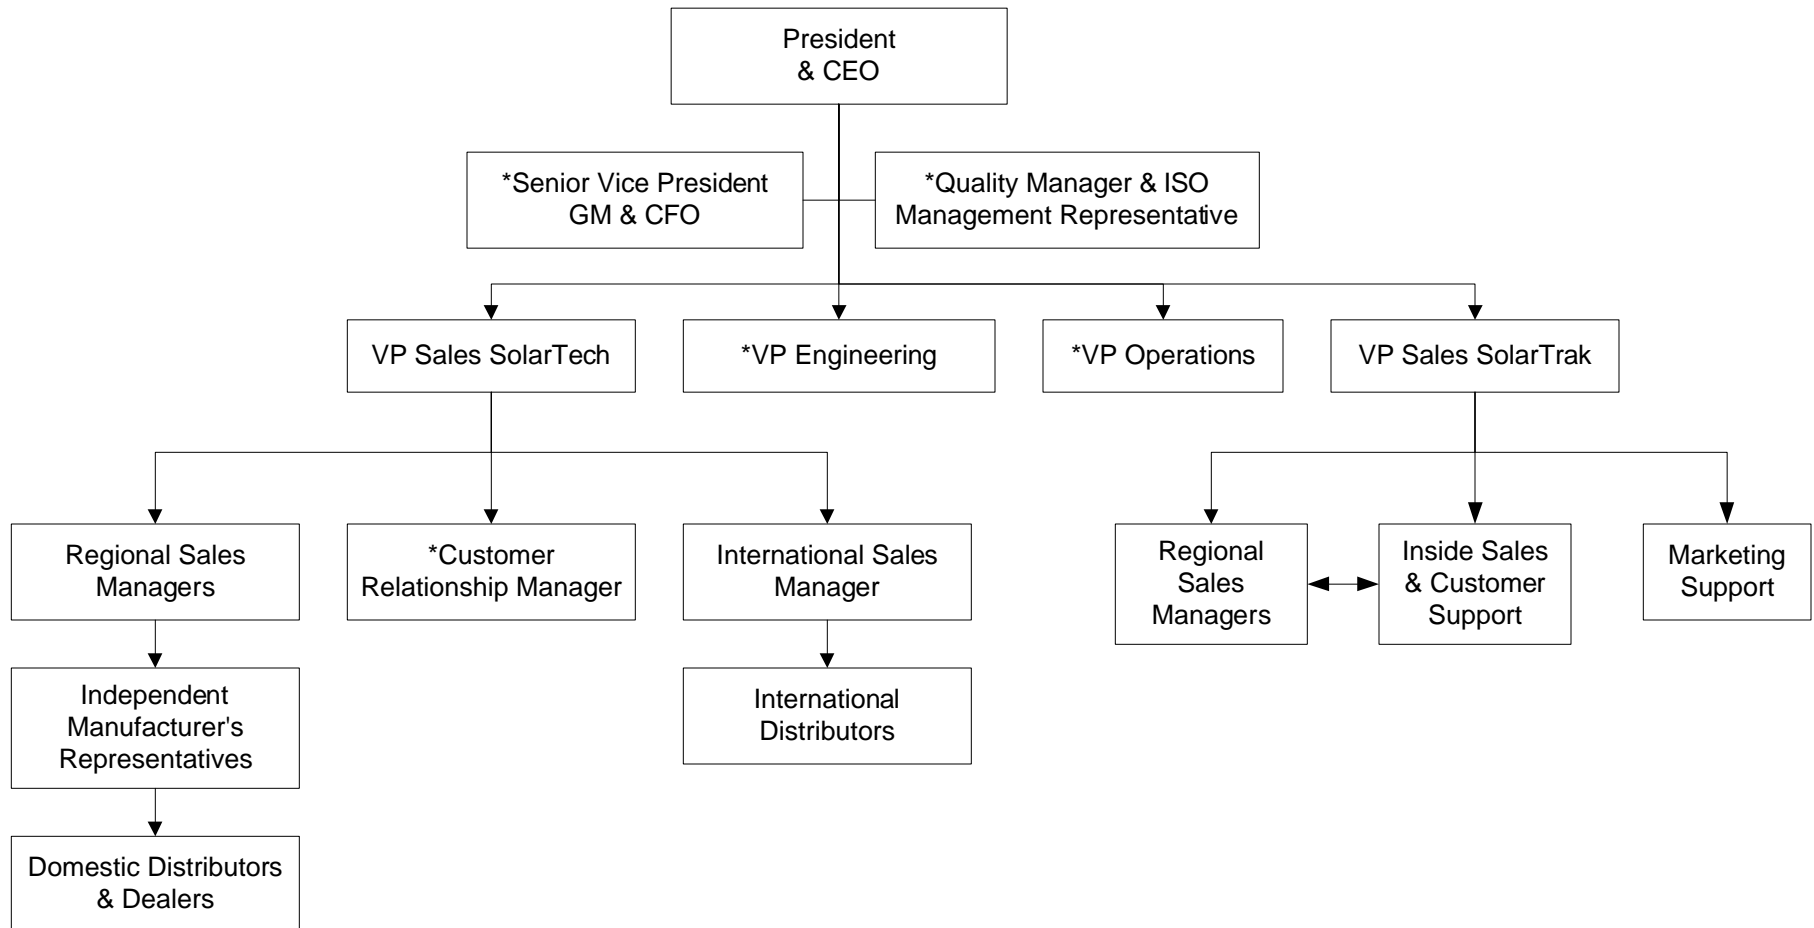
President & CEO

*Senior Vice President GM & CFO

*Quality Manager & ISO Management Representative

VP Sales SolarTech

*VP Engineering

*VP Operations

VP Sales SolarTrak

Regional Sales Managers

*Customer Relationship Manager

International Sales Manager

Independent Manufacturer's Representatives

International Distributors

Domestic Distributors & Dealers

Regional Sales Managers

Inside Sales & Customer Support

Marketing Support